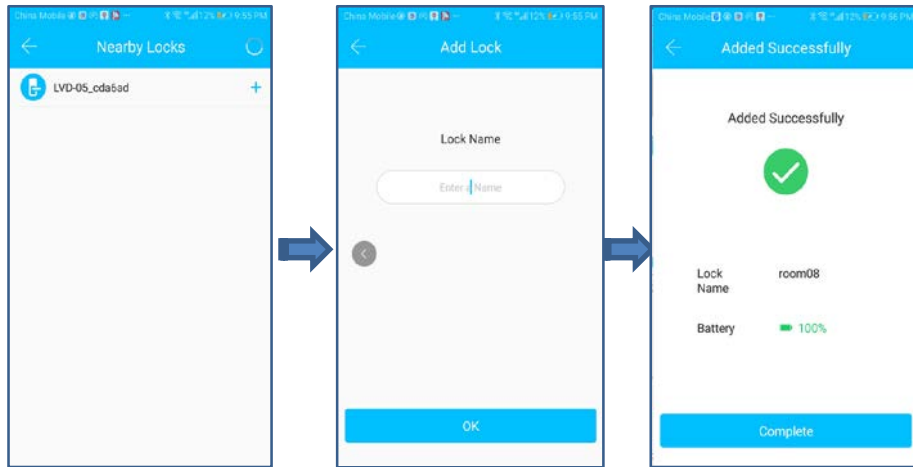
China Mobile 12% 9:55 PM
Nearby Locks
LVD-05_cda6ad
+

China Mobile 12% 9:55 PM
Add Lock
Lock Name
Enter Name
OK

China Mobile 12% 9:56 PM
Added Successfully
Added Successfully
Lock Name room08
Battery 100%
Complete